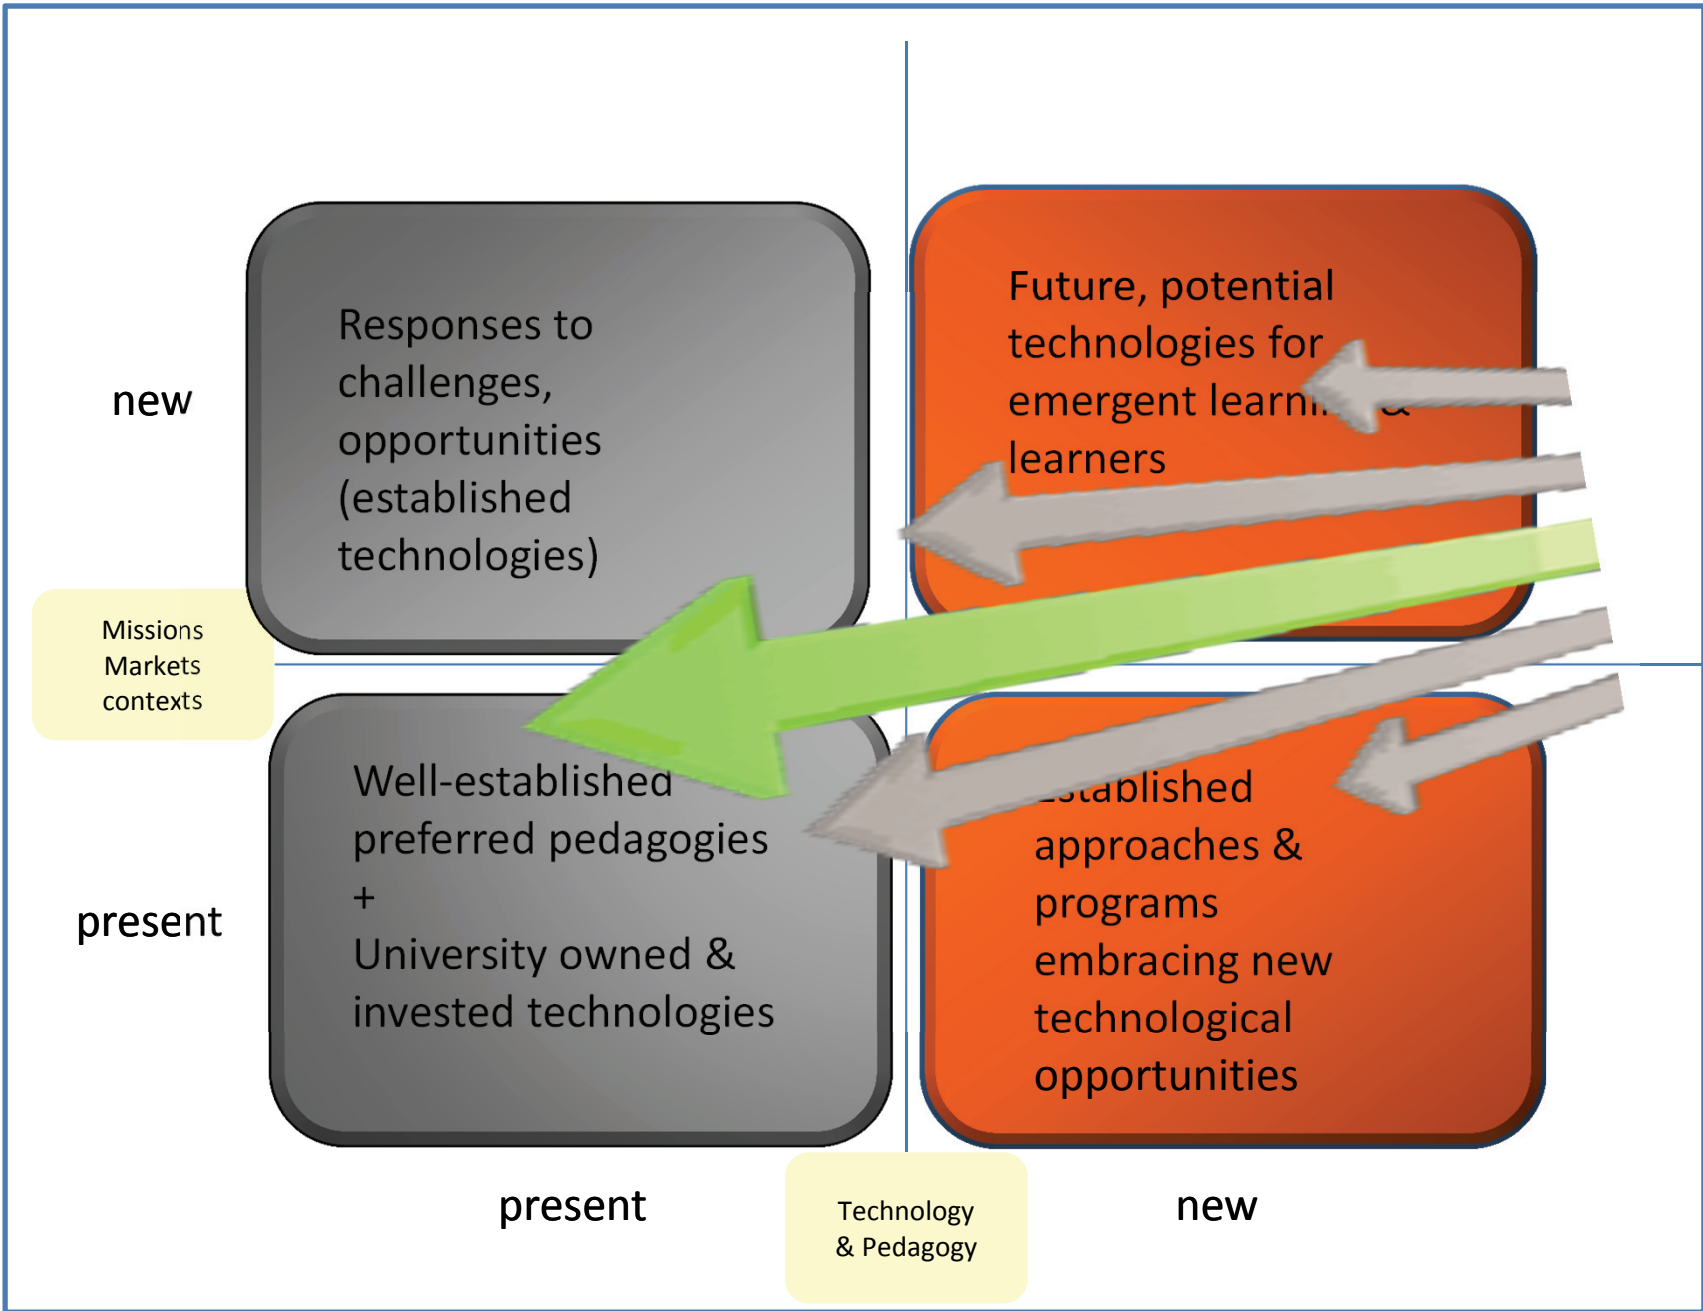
new

Responses to challenges, opportunities (established technologies)

Future, potential technologies for emergent learn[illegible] learners

Missions
Markets
contexts

present

Well-established preferred pedagogies
+
University owned & invested technologies

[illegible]stablished approaches & programs embracing new technological opportunities

present

Technology
& Pedagogy

new